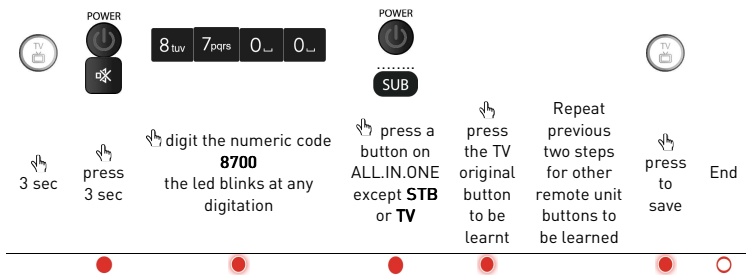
TV

POWER

8tuv 7pqrs 0 0

POWER

SUB

TV

3 sec

press 3 sec

digit the numeric code **8700** the led blinks at any digitation

press a button on ALL.IN.ONE except **STB** or **TV**

press the TV original button to be learnt

Repeat previous two steps for other remote unit buttons to be learned

press to save

End